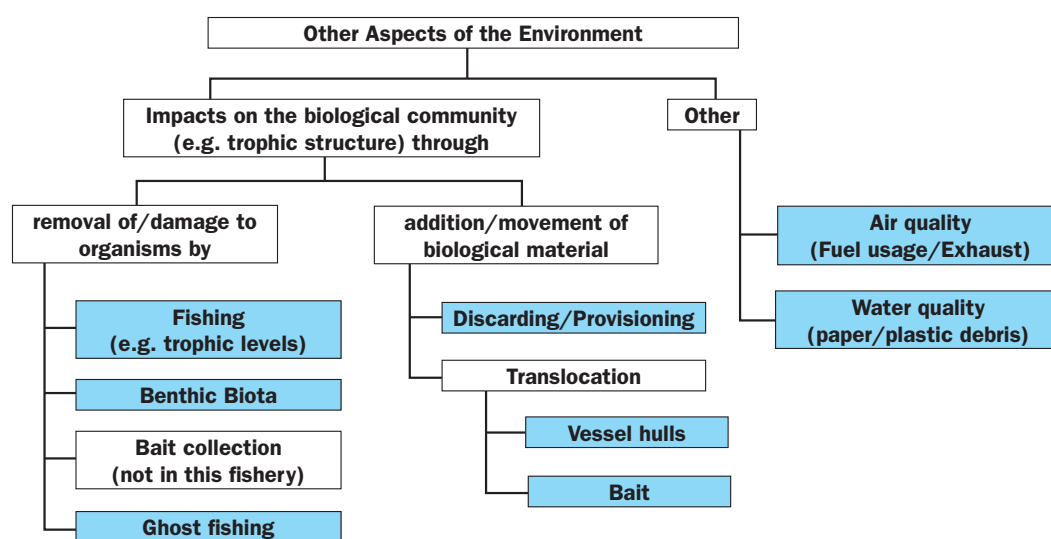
Other Aspects of the Environment

Impacts on the biological community (e.g. trophic structure) through

Other

removal of/damage to organisms by

addition/movement of biological material

Air quality (Fuel usage/Exhaust)

Water quality (paper/plastic debris)

Fishing (e.g. trophic levels)

Benthic Biota

Bait collection (not in this fishery)

Ghost fishing

Discarding/Provisioning

Translocation

Vessel hulls

Bait